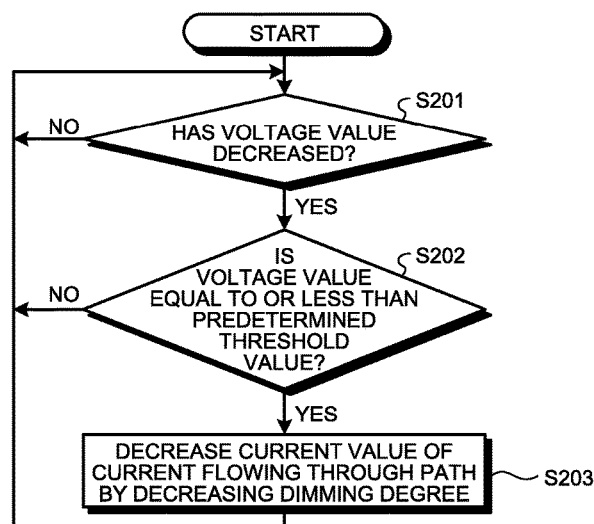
START

S201

NO

HAS VOLTAGE VALUE DECREASED?

YES

S202

NO

IS VOLTAGE VALUE EQUAL TO OR LESS THAN PREDETERMINED THRESHOLD VALUE?

YES

DECREASE CURRENT VALUE OF CURRENT FLOWING THROUGH PATH BY DECREASING DIMMING DEGREE

S203